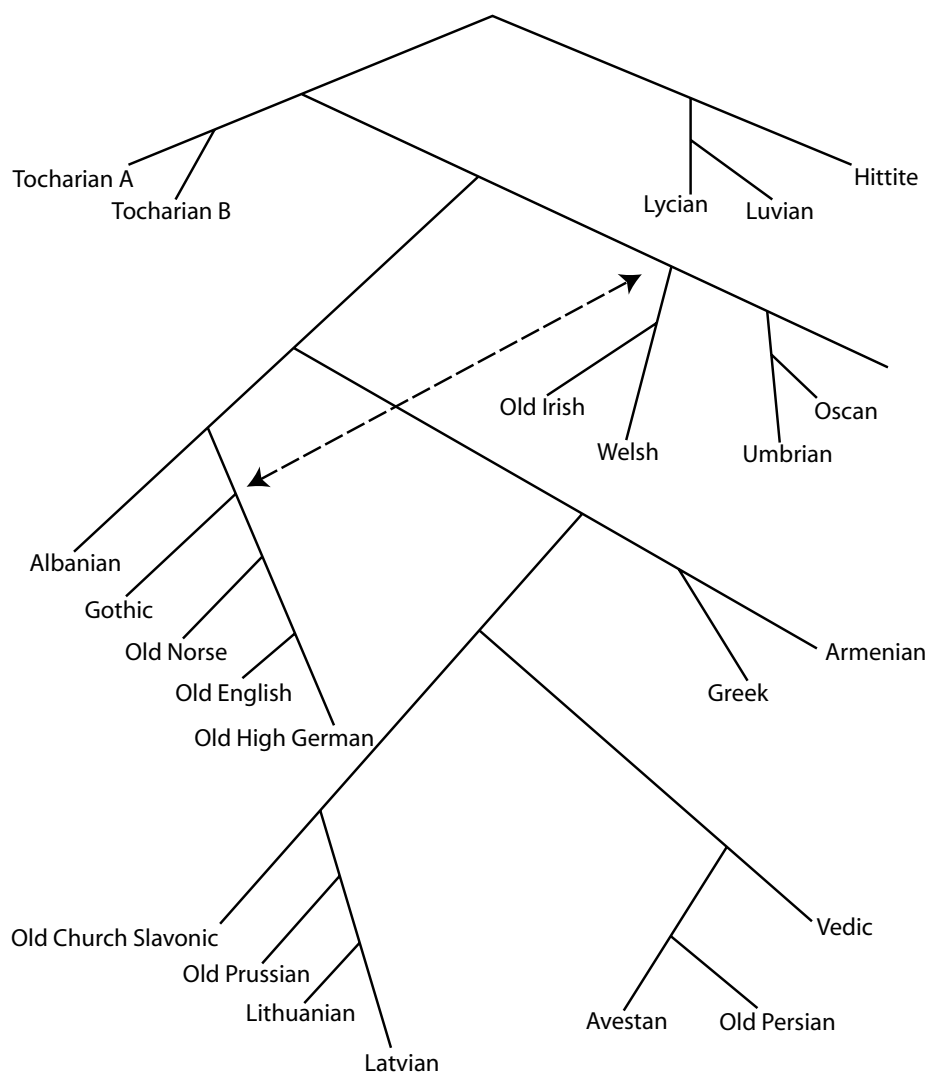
Tocharian A
Tocharian B
Lycian
Luvian
Hittite
Old Irish
Welsh
Umbrian
Oscan
Albanian
Gothic
Old Norse
Old English
Old High German
Greek
Armenian
Old Church Slavonic
Old Prussian
Lithuanian
Latvian
Avestan
Old Persian
Vedic